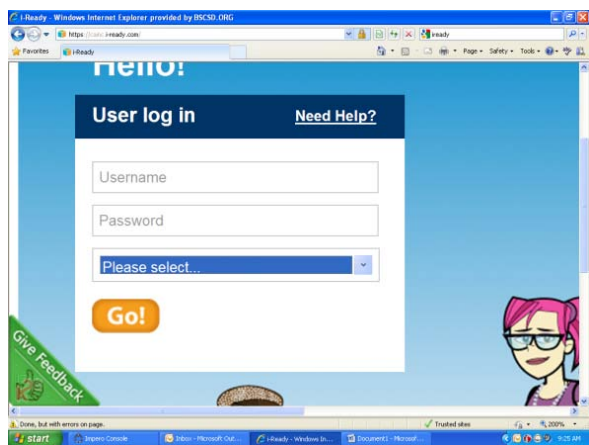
i-Ready - Windows Internet Explorer provided by BSCSD.ORG

https://cainc.i-ready.com/

iready

Favorites

i-Ready

Page ▾ Safety ▾ Tools ▾

Hello!

User log in

Need Help?

Username

Password

Please select...

Go!

Give Feedback

Done, but with errors on page.

Trusted sites

200%

start

Impero Console

Inbox - Microsoft Out...

i-Ready - Windows In...

Document1 - Microsof...

9:25 AM